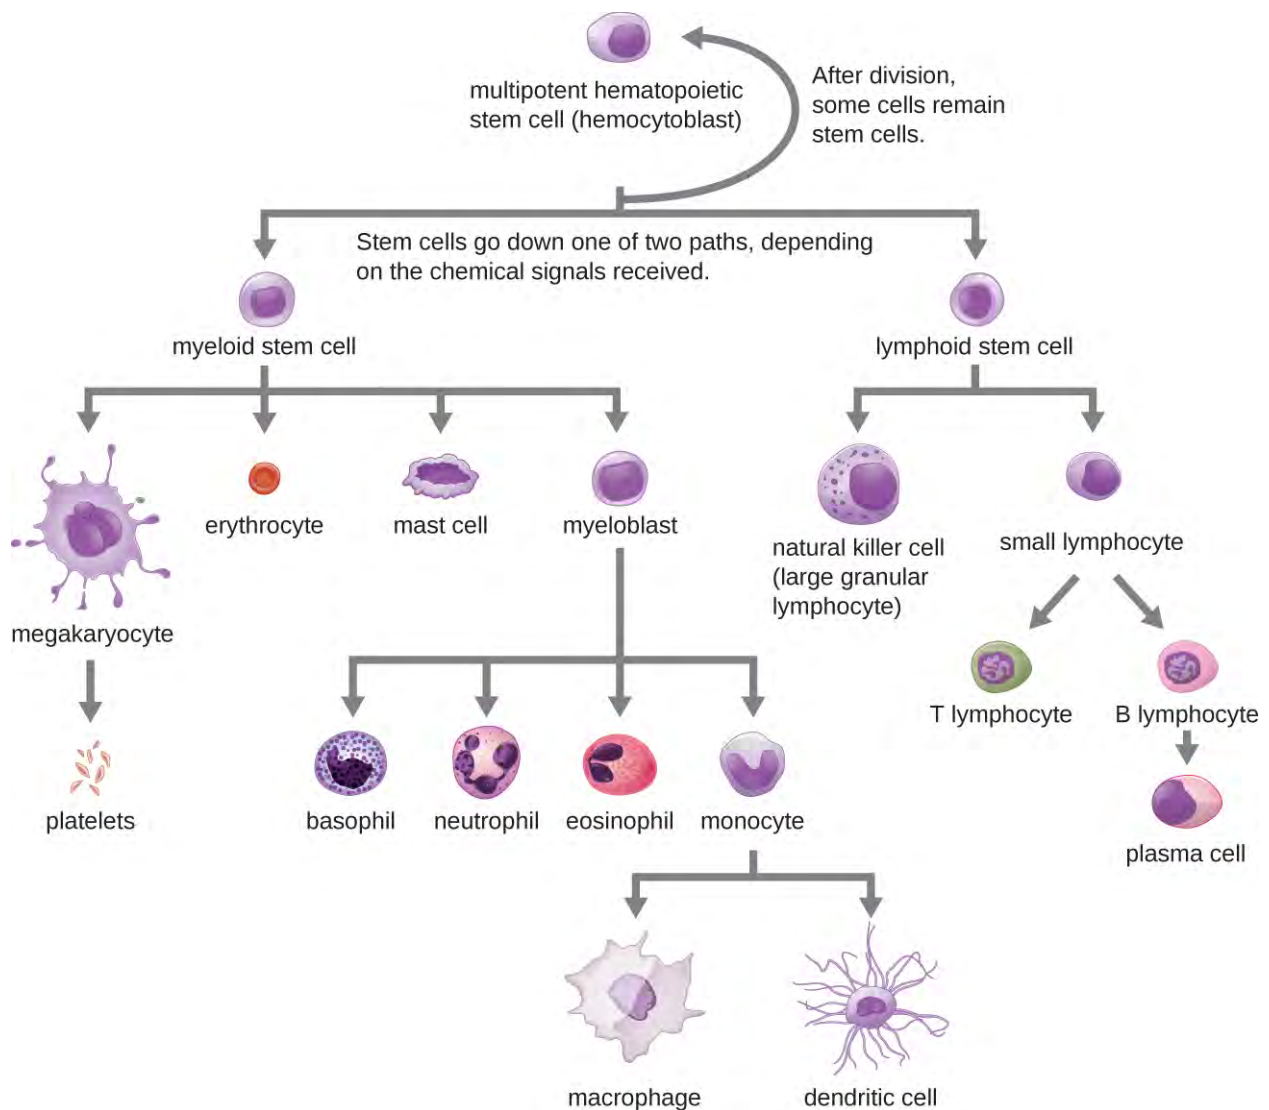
multipotent hematopoietic stem cell (hemocytoblast)

After division, some cells remain stem cells.

Stem cells go down one of two paths, depending on the chemical signals received.

myeloid stem cell

lymphoid stem cell

megakaryocyte

erythrocyte

mast cell

myeloblast

natural killer cell (large granular lymphocyte)

small lymphocyte

T lymphocyte

B lymphocyte

platelets

basophil

neutrophil

eosinophil

monocyte

plasma cell

macrophage

dendritic cell